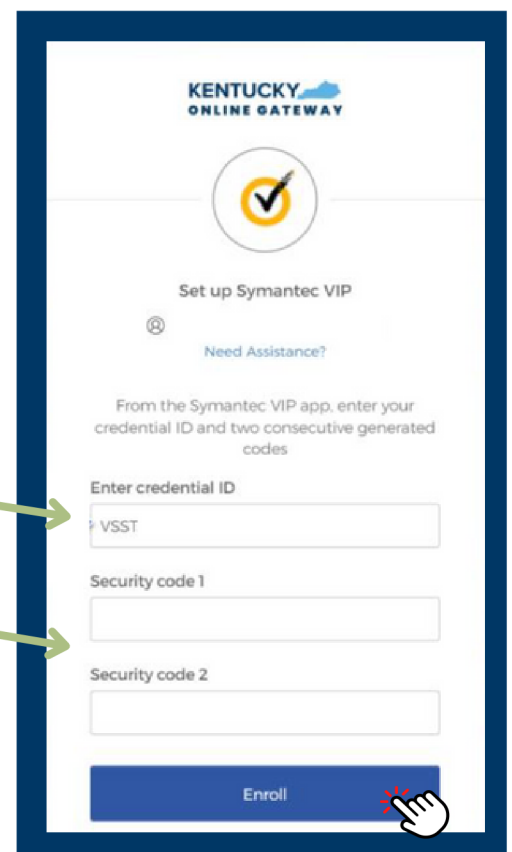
KENTUCKY
ONLINE GATEWAY

Set up Symantec VIP

Need Assistance?

From the Symantec VIP app, enter your credential ID and two consecutive generated codes

Enter credential ID

VSST

Security code 1

Security code 2

Enroll